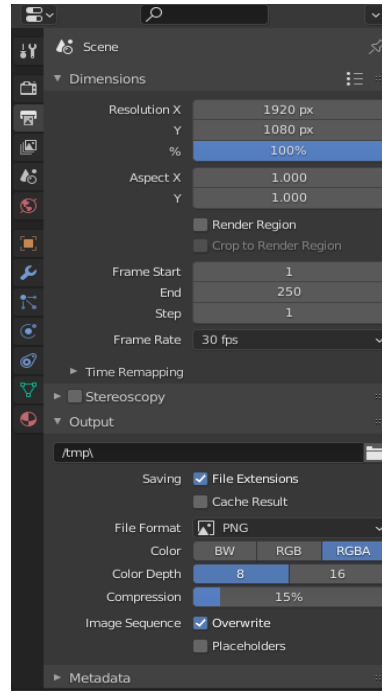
Scene

Dimensions

Resolution X 1920 px
Y 1080 px
% 100%

Aspect X 1.000
Y 1.000

Render Region
Crop to Render Region

Frame Start 1
End 250
Step 1

Frame Rate 30 fps

Time Remapping

Stereoscopy

Output

/tmp\

Saving File Extensions
Cache Result

File Format PNG
Color BW RGB RGBA
Color Depth 8 16
Compression 15%
Image Sequence Overwrite
Placeholders

Metadata